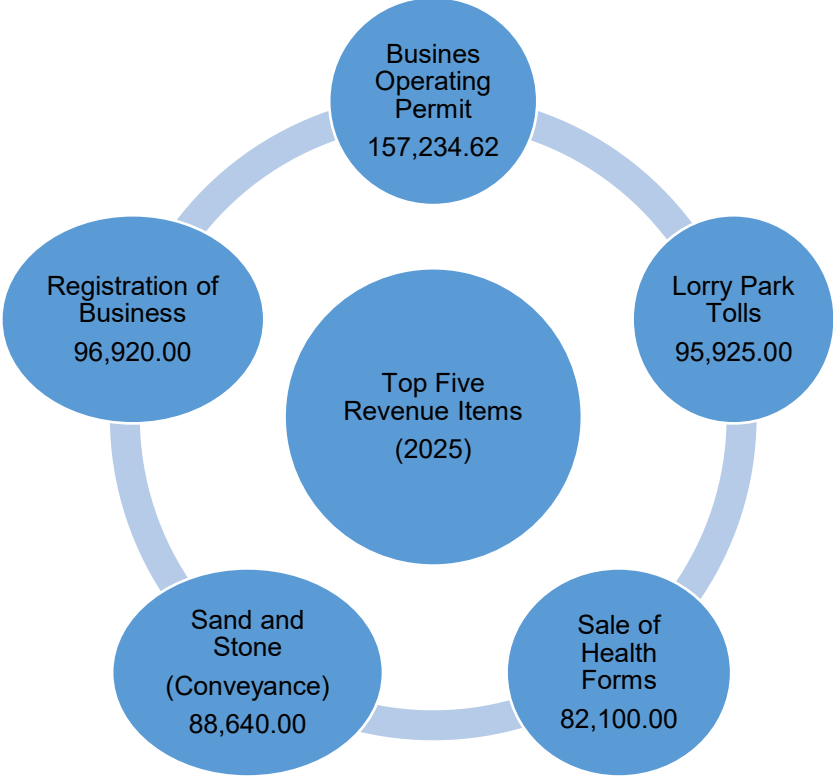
Top Five Revenue Items
(2025)

Busines Operating Permit
157,234.62

Lorry Park Tolls
95,925.00

Sale of Health Forms
82,100.00

Sand and Stone
(Conveyance)
88,640.00

Registration of Business
96,920.00